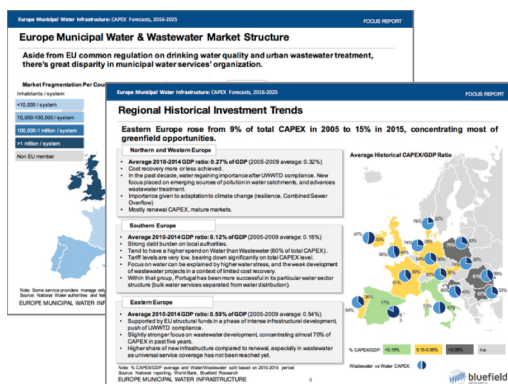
Europe Municipal Water Infrastructure: CAPEX Forecasts, 2016-2025

FOCUS REPORT

Europe Municipal Water & Wastewater Market Structure

Aside from EU common regulation on drinking water quality and urban wastewater treatment, there's great disparity in municipal water services' organization.

Market Fragmentation Per Cou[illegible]

Inhabitants / system

<10,000 / system

10,000-100,000 / system

100,000-1 million / system

>1 million / system

Non EU member

Note: Some service providers manage o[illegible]
Source: National Water authorities and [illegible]

EUROPE MUNICIPAL WATER INFRA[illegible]

Europe Municipal Water Infrastructure: CAPEX Forecasts, 2016-2025

FOCUS REPORT

Regional Historical Investment Trends

Eastern Europe rose from 9% of total CAPEX in 2005 to 15% in 2015, concentrating most of greenfield opportunities.

Northern and Western Europe

- Average 2010-2014 GDP ratio: 0.27% of GDP (2005-2009 average: 0.32%)
- Cost recovery more or less achieved.
- In the past decade, water regaining importance after UWWTD compliance. New focus placed on emerging sources of pollution in water catchments, and advances wastewater treatment.
- Importance given to adaptation to climate change (resilience, Combined Sewer Overflow)
- Mostly renewal CAPEX, mature markets.

Southern Europe

- Average 2010-2014 GDP ratio: 0.12% of GDP (2005-2009 average: 0.16%)
- Strong debt burden on local authorities.
- Tend to have a higher spend on Water than Wastewater (60% of total CAPEX).
- Tariff levels are very low, bearing down significantly on total CAPEX level.
- Focus on water can be explained by higher water stress, and the weak development of wastewater projects in a context of limited cost recovery.
- Within that group, Portugal has been more successful in its particular water sector structure (bulk water services separated from water distribution).

Eastern Europe

- Average 2010-2014 GDP ratio: 0.50% of GDP (2005-2009 average: 0.54%)
- Supported by EU structural funds in a phase of intense infrastructural development, push of UWWTD compliance.
- Slightly stronger focus on wastewater development, concentrating almost 70% of CAPEX in past five years.
- Higher share of new infrastructure compared to renewal, especially in wastewater as universal service coverage has not been reached yet.

Average Historical CAPEX/GDP Ratio

% CAPEX/GDP <0.15% 0.15-0.35% >0.35% n.a.

Wastewater vs Water CAPEX

Note: % CAPEX/GDP average and Water/Wastewater split based on 2010-2014 period.
Source: National reporting, World Bank, Bluefield Research

EUROPE MUNICIPAL WATER INFRASTRUCTURE

4

bluefield